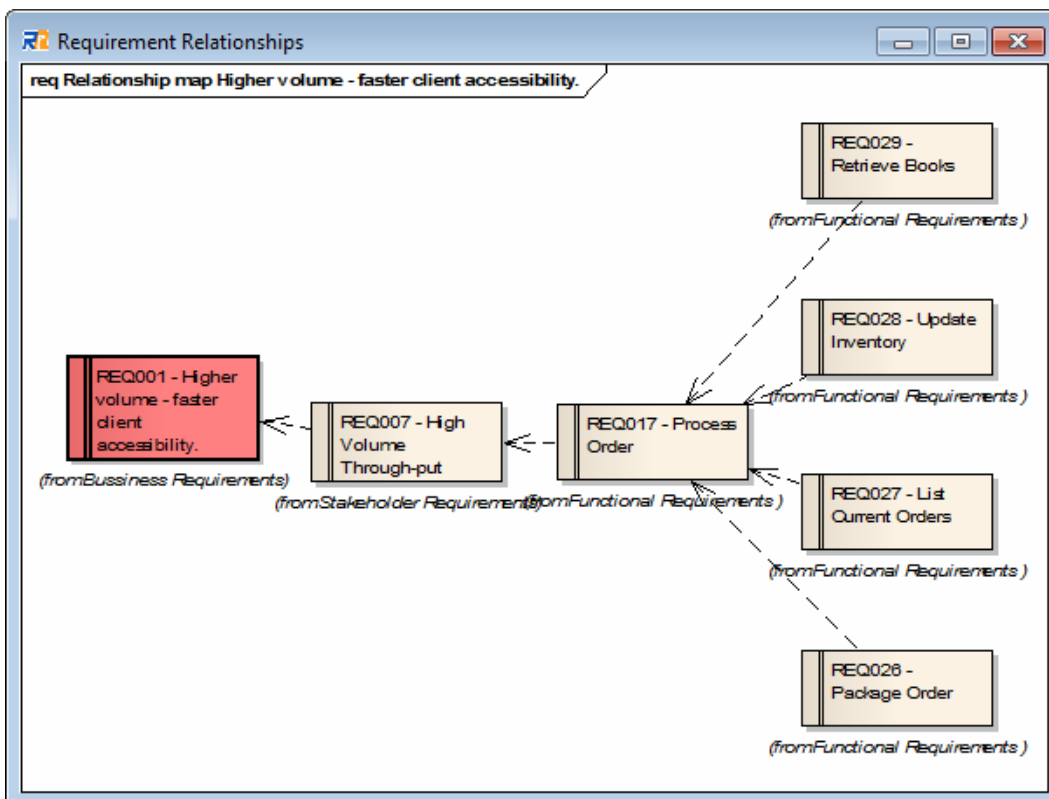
Requirement Relationships

req Relationship map Higher volume - faster client accessibility.

REQ029 - Retrieve Books
(fromFunctional Requirements )

REQ028 - Update Inventory
(fromFunctional Requirements )

REQ001 - Higher volume - faster client accessibility.
(fromBussiness Requirements)

REQ007 - High Volume Through-put
(fromStakeholder Requirements)

REQ017 - Process Order
(fromFunctional Requirements )

REQ027 - List Current Orders
(fromFunctional Requirements )

REQ026 - Package Order
(fromFunctional Requirements )